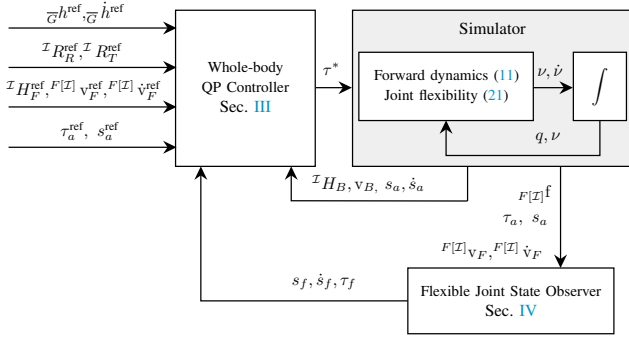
${}_{\overline{G}}h^{\text{ref}}, {}_{\overline{G}}\dot{h}^{\text{ref}}$

${}^{\mathcal{I}}R_R^{\text{ref}}, {}^{\mathcal{I}}R_T^{\text{ref}}$

${}^{\mathcal{I}}H_F^{\text{ref}}, {}^{F[\mathcal{I}]}\mathrm{v}_F^{\text{ref}}, {}^{F[\mathcal{I}]}\dot{\mathrm{v}}_F^{\text{ref}}$

$\tau_a^{\text{ref}}, s_a^{\text{ref}}$

Whole-body QP Controller Sec. III

$\tau^*$

Simulator

Forward dynamics (11) Joint flexibility (21)

$\nu, \dot{\nu}$

$\int$

$q, \nu$

${}^{\mathcal{I}}H_B, \mathrm{v}_B, s_a, \dot{s}_a$

${}_{F[\mathcal{I}]}\mathrm{f}$

$\tau_a, s_a$

${}^{F[\mathcal{I}]}\mathrm{v}_F, {}^{F[\mathcal{I}]}\dot{\mathrm{v}}_F$

$s_f, \dot{s}_f, \tau_f$

Flexible Joint State Observer Sec. IV